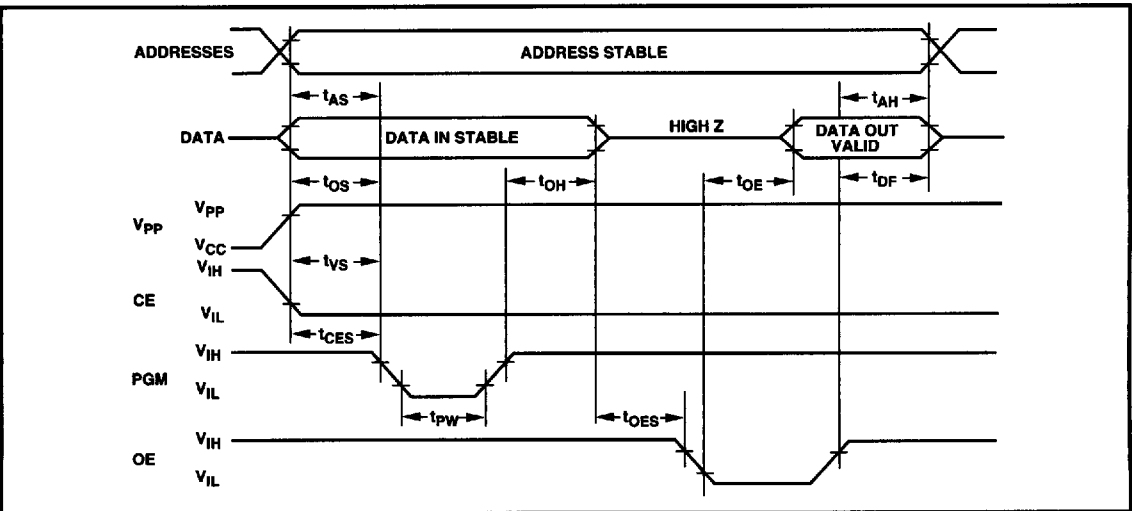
ADDRESSES
ADDRESS STABLE
$t_{AS}$
$t_{AH}$
DATA
DATA IN STABLE
HIGH Z
DATA OUT VALID
$t_{OS}$
$t_{OH}$
$t_{OE}$
$t_{DF}$
$V_{PP}$
$V_{PP}$
$V_{CC}$
$t_{VS}$
$V_{IH}$
CE
$V_{IL}$
$t_{CES}$
$V_{IH}$
PGM
$V_{IL}$
$t_{PW}$
$t_{OES}$
$V_{IH}$
OE
$V_{IL}$